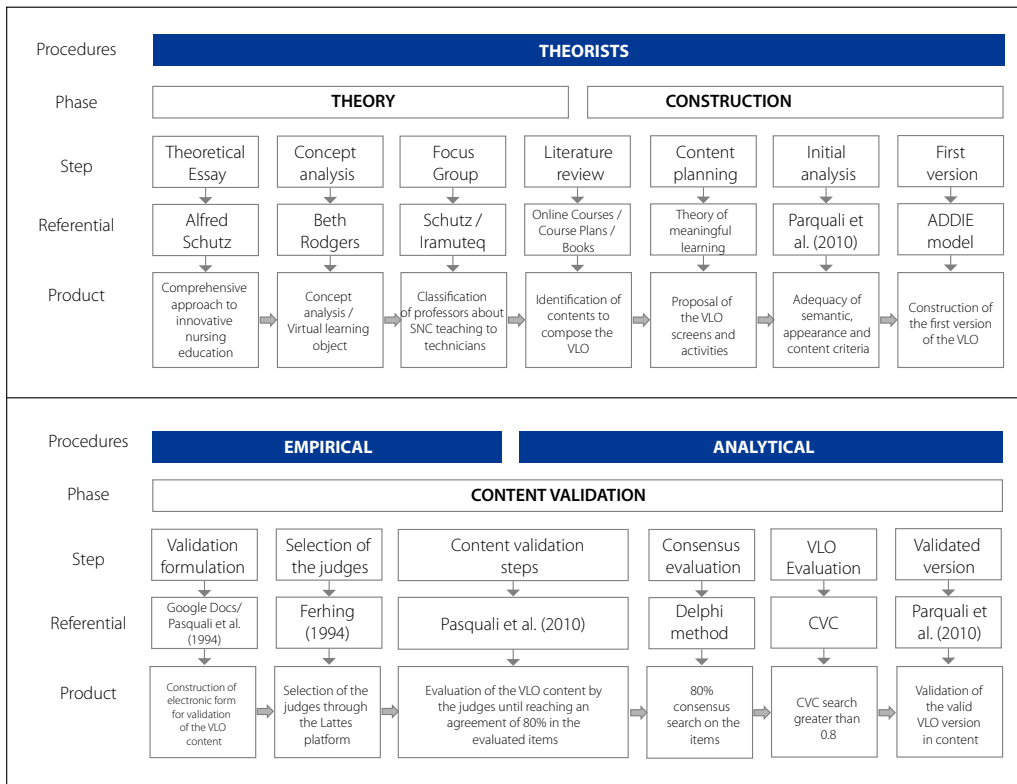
Procedures
THEORISTS
Phase
THEORY
CONSTRUCTION
Step
Theoretical Essay
Concept analysis
Focus Group
Literature review
Content planning
Initial analysis
First version
Referential
Alfred Schutz
Beth Rodgers
Schutz / Iramuteq
Online Courses / Course Plans / Books
Theory of meaningful learning
Parquali et al. (2010)
ADDIE model
Product
Comprehensive approach to innovative nursing education
Concept analysis / Virtual learning object
Classification of professors about SNC teaching to technicians
Identification of contents to compose the VLO
Proposal of the VLO screens and activities
Adequacy of semantic, appearance and content criteria
Construction of the first version of the VLO

Procedures
EMPIRICAL
ANALYTICAL
Phase
CONTENT VALIDATION
Step
Validation formulation
Selection of the judges
Content validation steps
Consensus evaluation
VLO Evaluation
Validated version
Referential
Google Docs/ Pasquali et al. (1994)
Ferhing (1994)
Pasquali et al. (2010)
Delphi method
CVC
Parquali et al. (2010)
Product
Construction of electronic form for validation of the VLO content
Selection of the judges through the Lattes platform
Evaluation of the VLO content by the judges until reaching an agreement of 80% in the evaluated items
80% consensus search on the items
CVC search greater than 0.8
Validation of the valid VLO version in content